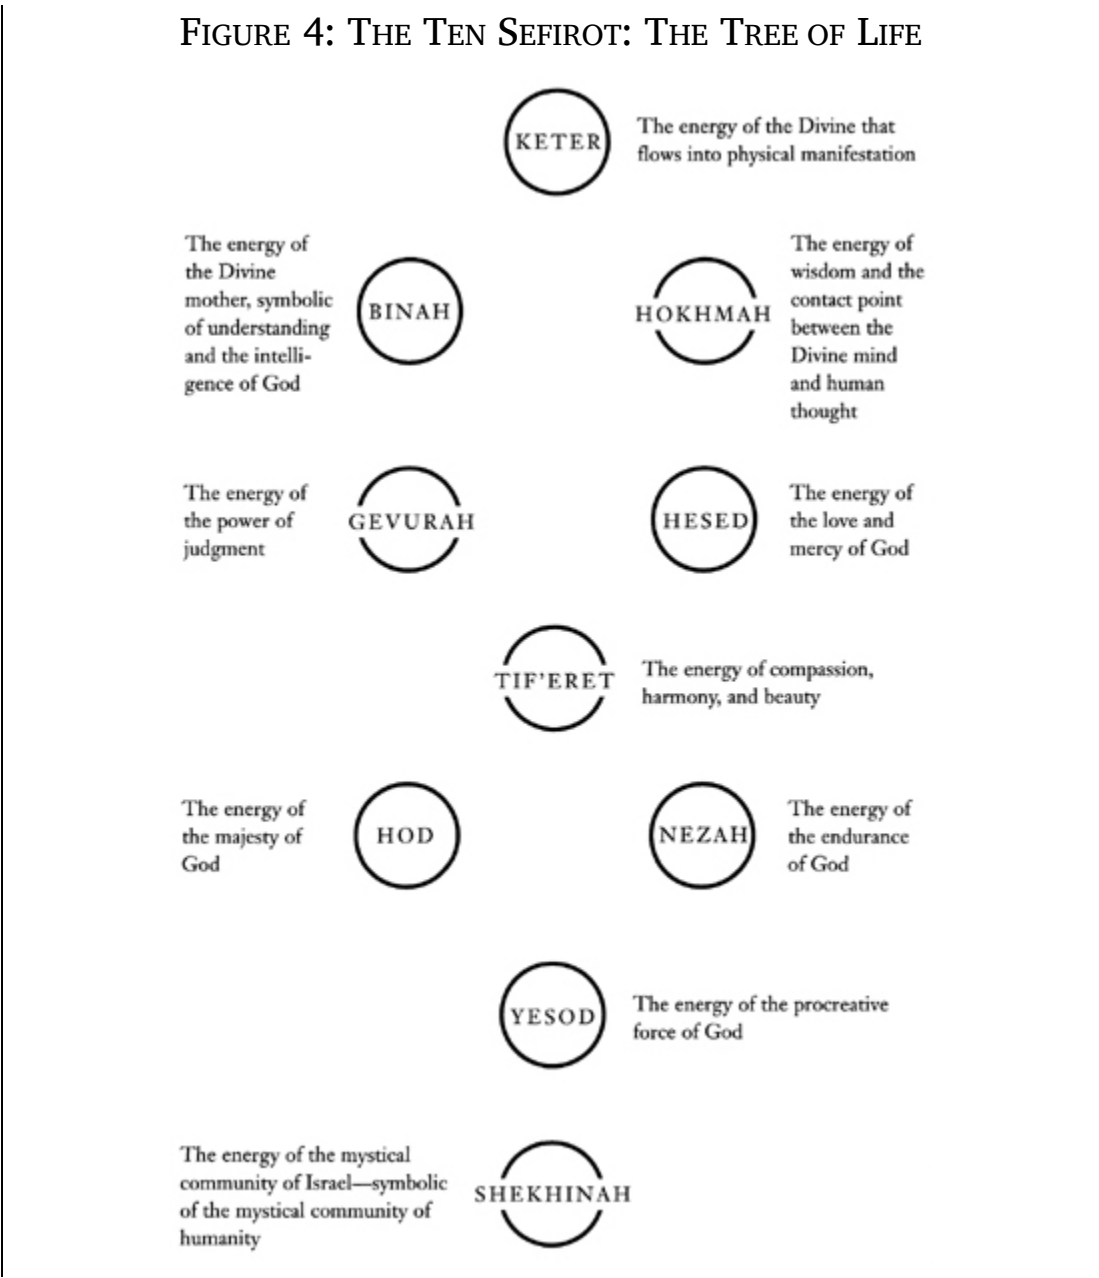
FIGURE 4: THE TEN SEFIROT: THE TREE OF LIFE

KETER

The energy of the Divine that flows into physical manifestation

The energy of the Divine mother, symbolic of understanding and the intelligence of God

BINAH

HOKHMAH

The energy of wisdom and the contact point between the Divine mind and human thought

The energy of the power of judgment

GEVURAH

HESED

The energy of the love and mercy of God

TIF'ERET

The energy of compassion, harmony, and beauty

The energy of the majesty of God

HOD

NEZAH

The energy of the endurance of God

YESOD

The energy of the procreative force of God

The energy of the mystical community of Israel—symbolic of the mystical community of humanity

SHEKHINAH